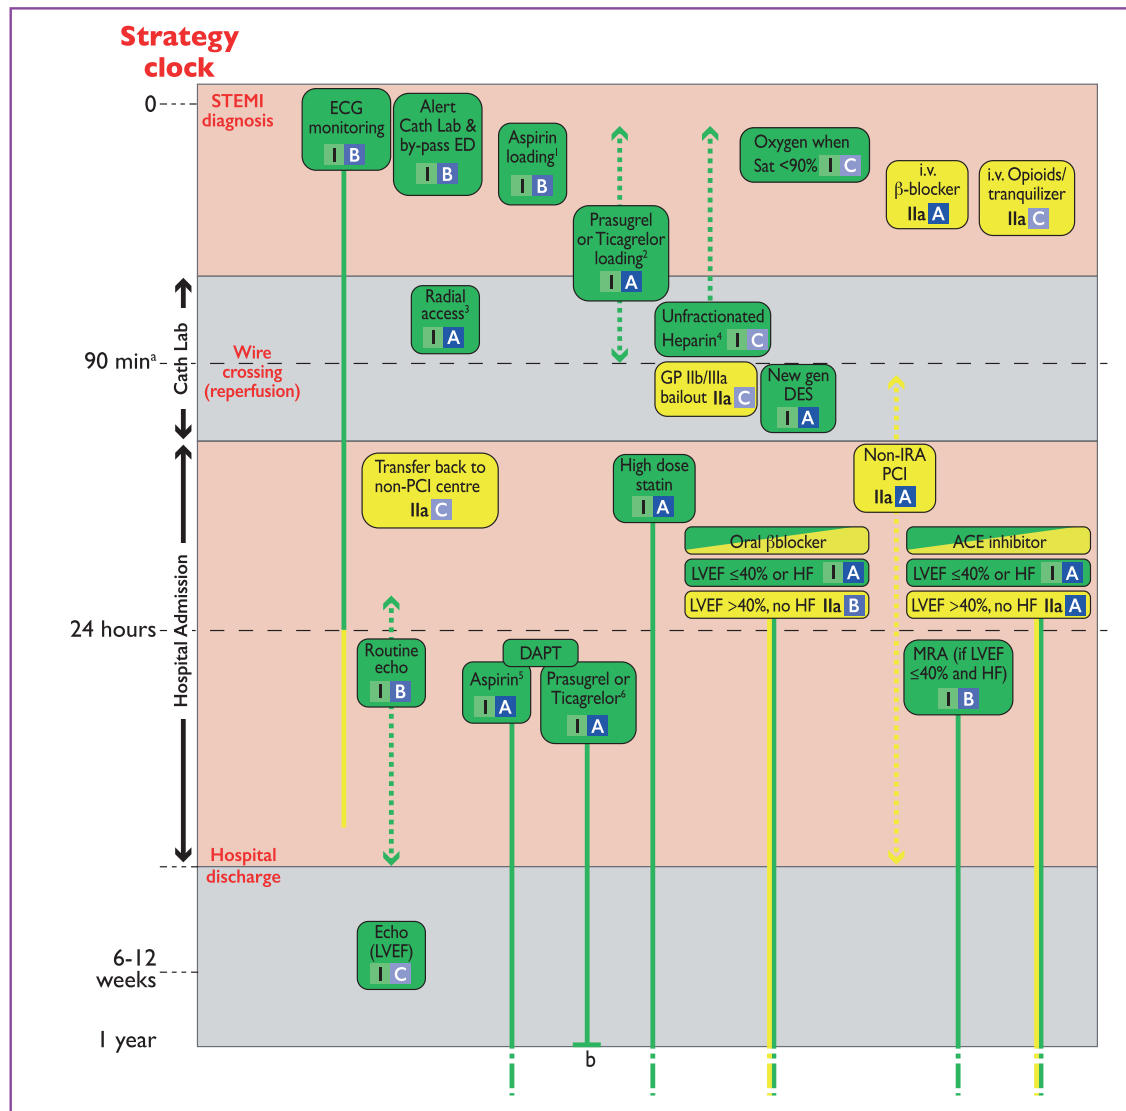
Strategy clock

0

STEMI diagnosis

ECG monitoring I B

Alert Cath Lab & by-pass ED I B

Aspirin loading$^1$ I B

Prasugrel or Ticagrelor loading$^2$ I A

Oxygen when Sat <90% I C

i.v. β-blocker IIa A

i.v. Opioids/ tranquilizer IIa C

Cath Lab

Radial access$^3$ I A

Unfractionated Heparin$^4$ I C

90 min$^a$

Wire crossing (reperfusion)

GP IIb/IIIa bailout IIa C

New gen DES I A

Hospital Admission

Transfer back to non-PCI centre IIa C

High dose statin I A

Non-IRA PCI IIa A

Oral βblocker

LVEF ≤40% or HF I A

LVEF >40%, no HF IIa B

ACE inhibitor

LVEF ≤40% or HF I A

LVEF >40%, no HF IIa A

24 hours

Routine echo I B

DAPT

Aspirin$^5$ I A

Prasugrel or Ticagrelor$^6$ I A

MRA (if LVEF ≤40% and HF) I B

Hospital discharge

Echo (LVEF) I C

6-12 weeks

1 year

b